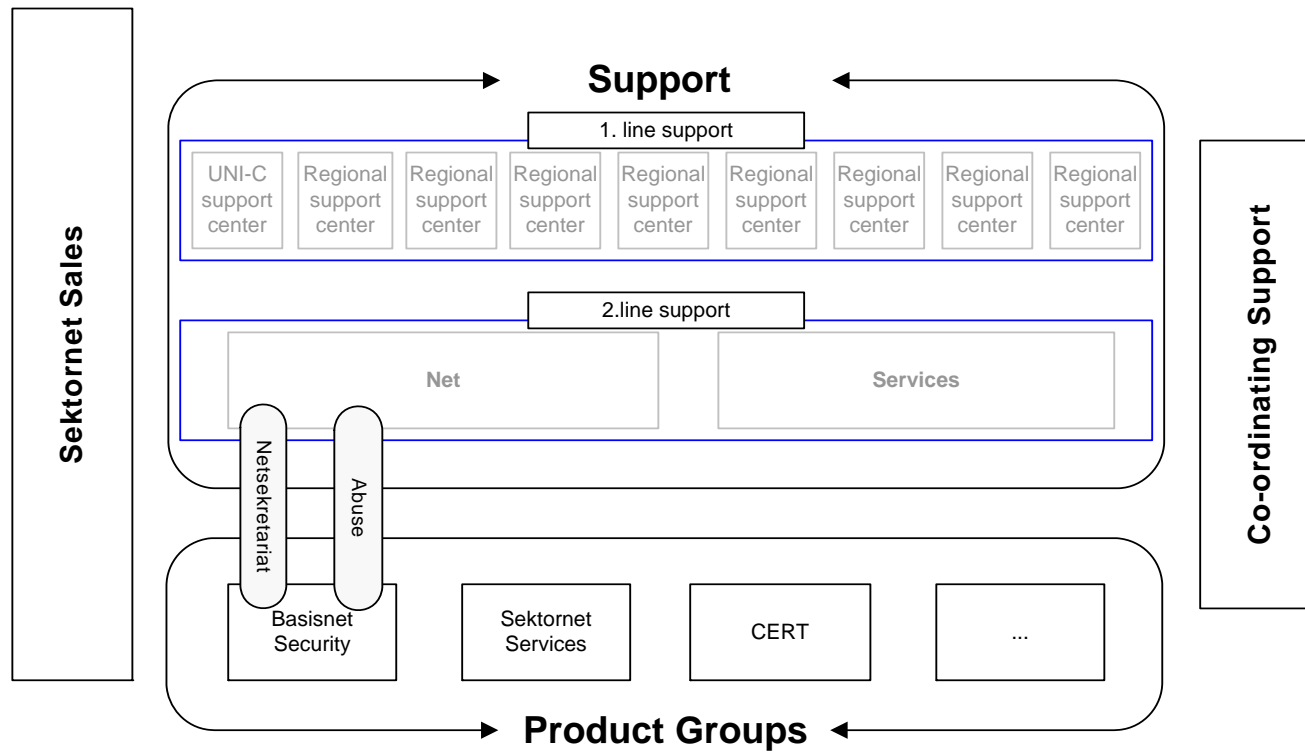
Sektornet Sales

Support

1. line support

UNI-C support center

Regional support center

Regional support center

Regional support center

Regional support center

Regional support center

Regional support center

Regional support center

Regional support center

2.line support

Net

Services

Netsekretariat

Abuse

Basisnet Security

Sektornet Services

CERT

...

Product Groups

Co-ordinating Support